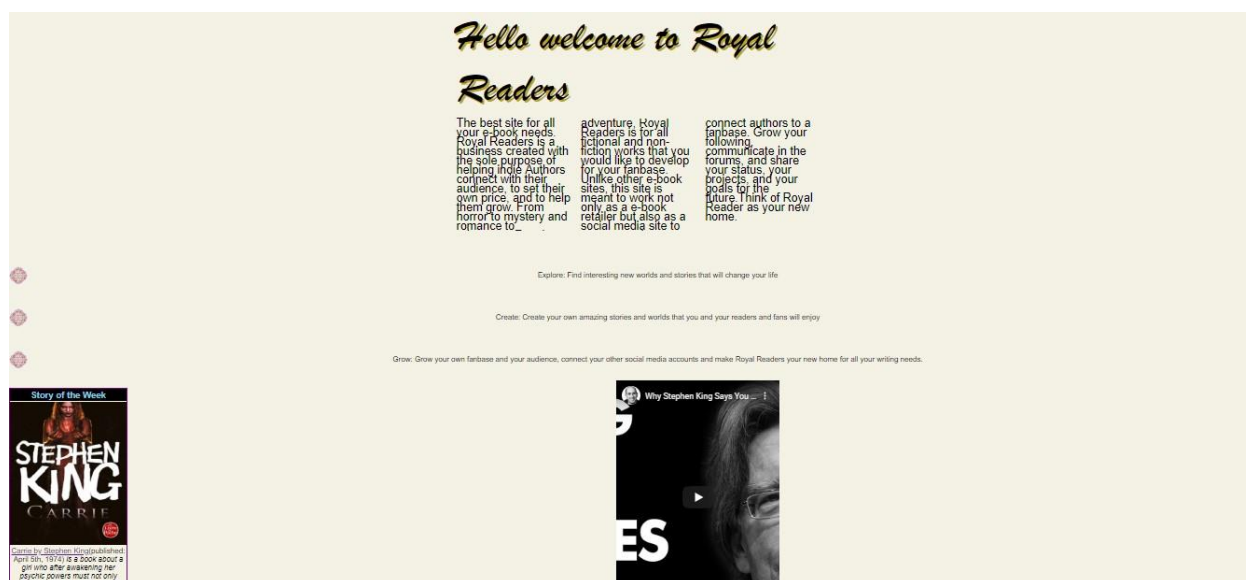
Hello welcome to Royal Readers

The best site for all your e-book needs. Royal Readers is a business created with the sole purpose of helping indie Authors connect with their audience, to set their own price, and to help them grow. From horror to mystery and romance to adventure, Royal Readers is for all fictional and non-fiction works that you would like to develop for your fanbase. Unlike other e-book sites, this site is meant to work not only as a e-book retailer but also as a social media site to connect authors to a fanbase. Grow your following, communicate in the forums, and share your status, your projects, and your goals for the future.Think of Royal Reader as your new home.

Explore: Find interesting new worlds and stories that will change your life

Create: Create your own amazing stories and worlds that you and your readers and fans will enjoy

Grow: Grow your own fanbase and your audience, connect your other social media accounts and make Royal Readers your new home for all your writing needs.

Story of the Week

STEPHEN KING
CARRIE

Carrie by Stephen King(published: April 5th, 1974) is a book about a girl who after awakening her psychic powers must not only

Why Stephen King Says You ...

ES